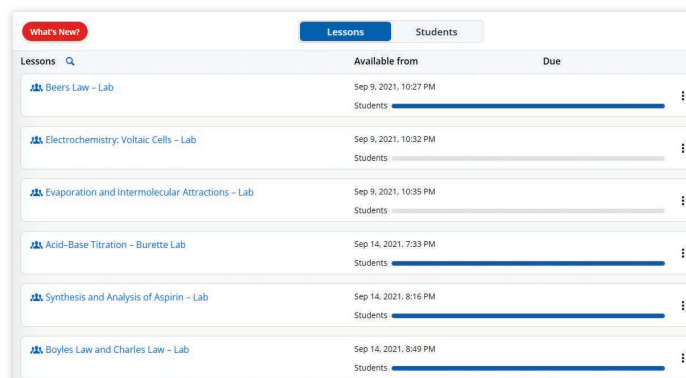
What's New?

Lessons Students

| Lessons | Available from | Due |
|---|---|---|
| Beers Law – Lab | Sep 9, 2021, 10:27 PM Students | |
| Electrochemistry: Voltaic Cells – Lab | Sep 9, 2021, 10:32 PM Students | |
| Evaporation and Intermolecular Attractions – Lab | Sep 9, 2021, 10:35 PM Students | |
| Acid–Base Titration – Burette Lab | Sep 14, 2021, 7:33 PM Students | |
| Synthesis and Analysis of Aspirin – Lab | Sep 14, 2021, 8:16 PM Students | |
| Boyles Law and Charles Law – Lab | Sep 14, 2021, 8:49 PM Students | |